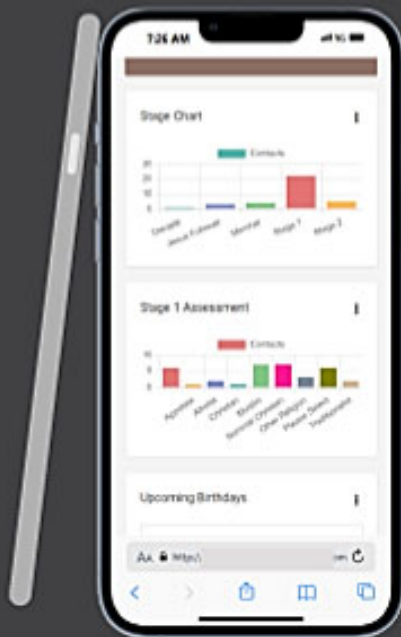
7:26 AM

Stage Chart

Contacts

30
20
10
0

Disciple
Jesus Follower
Member
Stage 1
Stage 2

Stage 1 Assessment

Contacts

10
5
0

Agnostic
Atheist
Christian
Muslim
Nominal Christian
Other Religion
Passive Seeker
Traditionalist

Upcoming Birthdays

AA https:/ .om